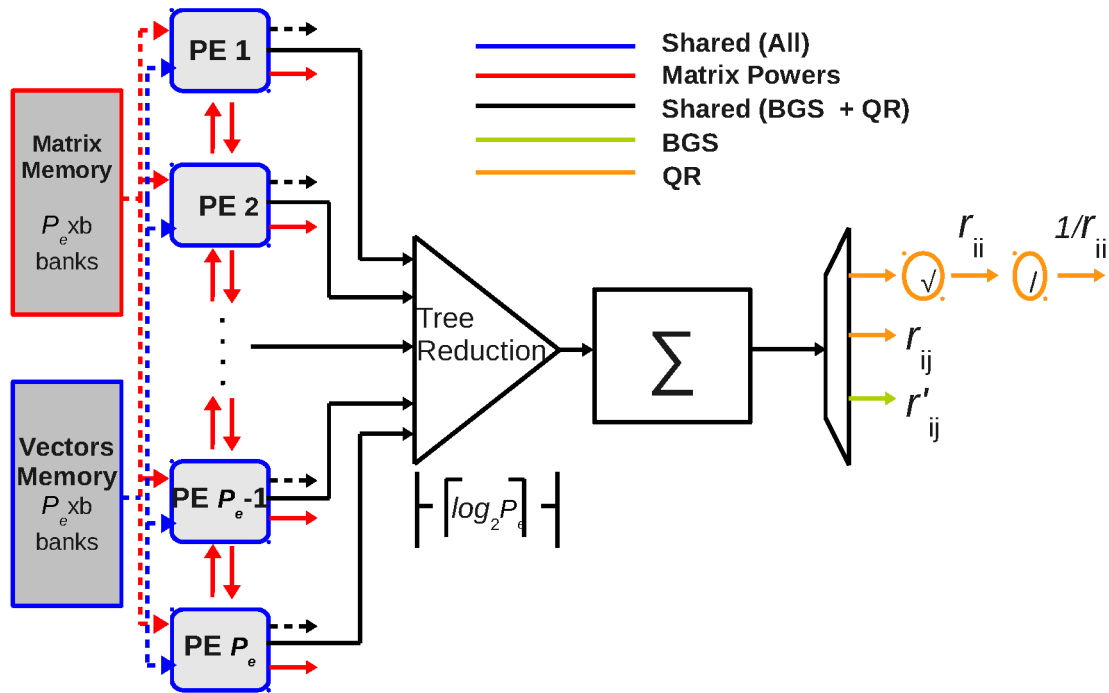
Shared (All)
Matrix Powers
Shared (BGS + QR)
BGS
QR

Matrix Memory
$P_e$xb banks

Vectors Memory
$P_e$xb banks

PE 1
PE 2
.
.
.
PE $P_e$-1
PE $P_e$

Tree Reduction

$\lceil log_2 P_e \rceil$

$\sum$

$\sqrt{}$
$r_{ii}$
/
$1/r_{ii}$
$r_{ij}$
$r'_{ij}$